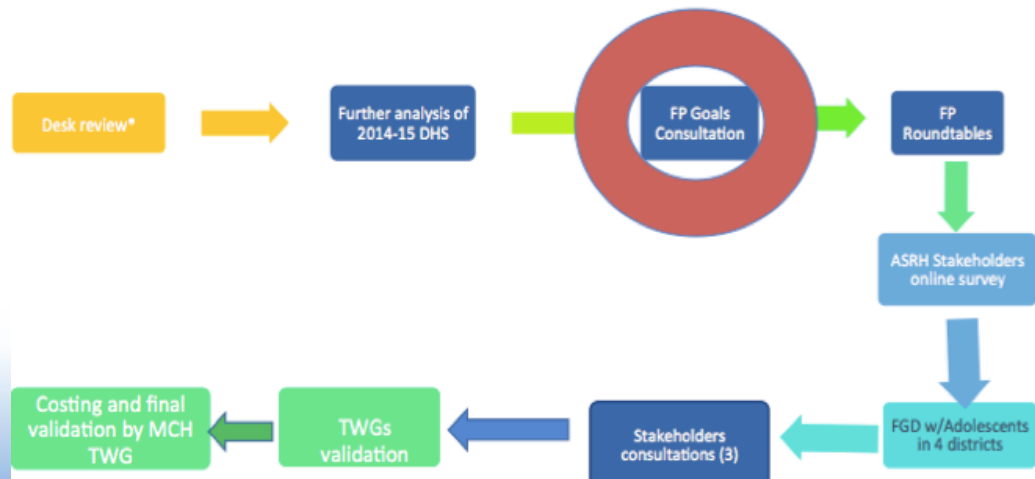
Desk review*

Further analysis of 2014-15 DHS

FP Goals Consultation

FP Roundtables

ASRH Stakeholders online survey

FGD w/Adolescents in 4 districts

Stakeholders consultations (3)

TWGs validation

Costing and final validation by MCH TWG